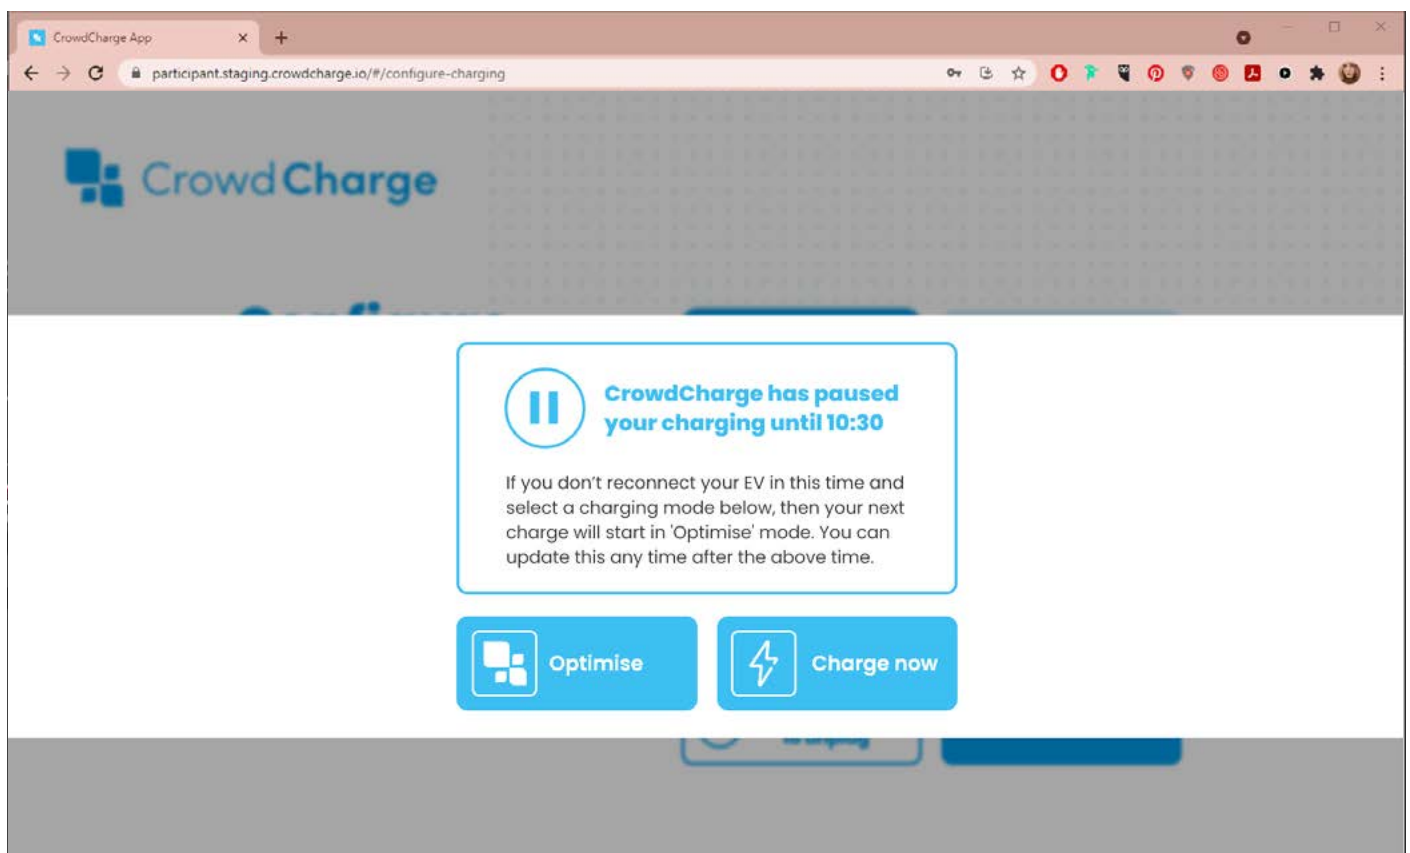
CrowdCharge App

participant.staging.crowdcharge.io/#/configure-charging

CrowdCharge

CrowdCharge has paused your charging until 10:30

If you don't reconnect your EV in this time and select a charging mode below, then your next charge will start in 'Optimise' mode. You can update this any time after the above time.

Optimise

Charge now